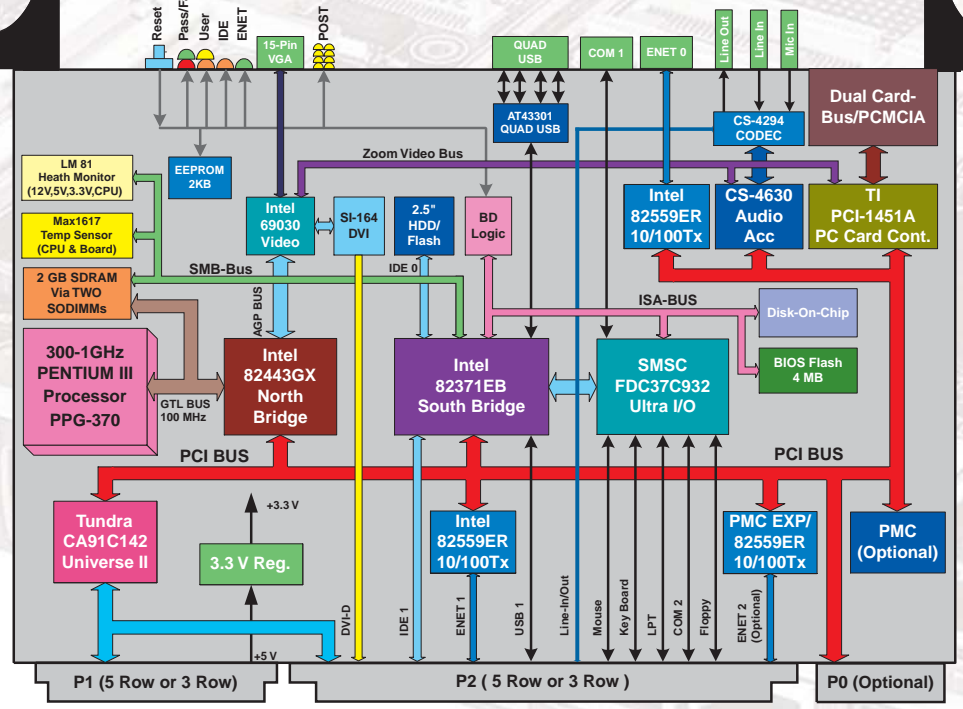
Reset
Pass/F
User
IDE
ENET
15-Pin VGA
POST
QUAD USB
COM 1
ENET 0
Line Out
Line In
Mic In
AT43301 QUAD USB
CS-4294 CODEC
Dual Card-Bus/PCMCIA
EEPROM 2KB
Zoom Video Bus
LM 81 Heath Monitor (12V,5V,3.3V,CPU)
Max1617 Temp Sensor (CPU & Board)
Intel 69030 Video
SI-164 DVI
2.5" HDD/ Flash
BD Logic
Intel 82559ER 10/100Tx
CS-4630 Audio Acc
TI PCI-1451A PC Card Cont.
SMB-Bus
IDE 0
2 GB SDRAM Via TWO SODIMMs
AGP BUS
ISA-BUS
Disk-On-Chip
300-1GHz PENTIUM III Processor PPG-370
Intel 82443GX North Bridge
Intel 82371EB South Bridge
SMSC FDC37C932 Ultra I/O
BIOS Flash 4 MB
GTL BUS 100 MHz
PCI BUS
PCI BUS
+3.3 V
Tundra CA91C142 Universe II
Intel 82559ER 10/100Tx
PMC EXP/ 82559ER 10/100Tx
PMC (Optional)
3.3 V Reg.
DVI-D
IDE 1
ENET 1
USB 1
Line-In/Out
Mouse
Key Board
LPT
COM 2
Floppy
ENET 2 (Optional)
+5 V
P1 (5 Row or 3 Row)
P2 ( 5 Row or 3 Row )
P0 (Optional)